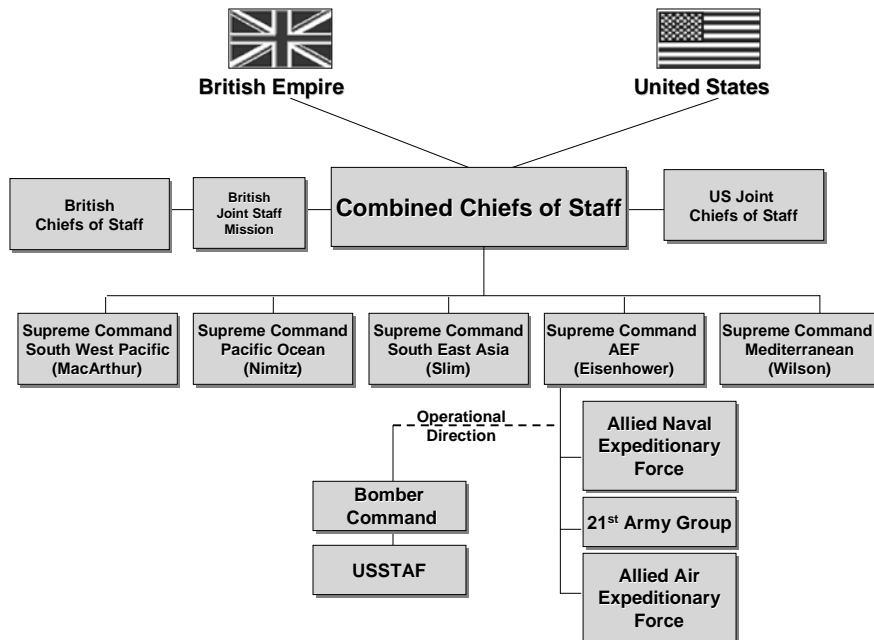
British Empire

United States

British Chiefs of Staff

British Joint Staff Mission

Combined Chiefs of Staff

US Joint Chiefs of Staff

Supreme Command South West Pacific (MacArthur)

Supreme Command Pacific Ocean (Nimitz)

Supreme Command South East Asia (Slim)

Supreme Command AEF (Eisenhower)

Supreme Command Mediterranean (Wilson)

Operational Direction

Allied Naval Expeditionary Force

Bomber Command

$21^{st}$ Army Group

USSTAF

Allied Air Expeditionary Force